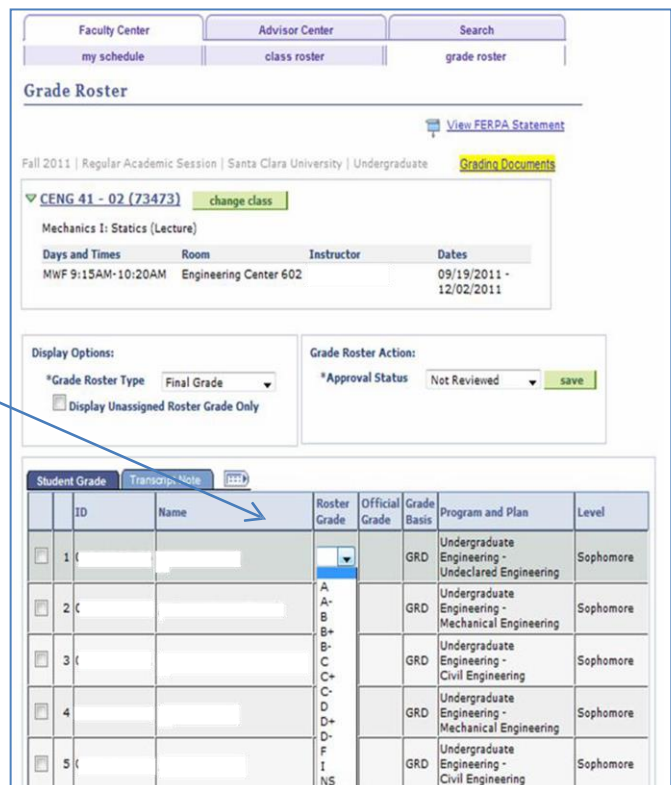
Faculty Center | Advisor Center | Search

my schedule | class roster | grade roster

Grade Roster

View FERPA Statement

Fall 2011 | Regular Academic Session | Santa Clara University | Undergraduate

Grading Documents

CENG 41 - 02 (73473) change class

Mechanics I: Statics (Lecture)

| Days and Times | Room | Instructor | Dates |
|---|---|---|---|
| MWF 9:15AM-10:20AM | Engineering Center 602 | | 09/19/2011 - 12/02/2011 |

Display Options:

*Grade Roster Type Final Grade

Display Unassigned Roster Grade Only

Grade Roster Action:

*Approval Status Not Reviewed save

Student Grade | Transcript Note

| | ID | Name | Roster Grade | Official Grade | Grade Basis | Program and Plan | Level |
|---|---|---|---|---|---|---|---|
| 1 | | | | | GRD | Undergraduate Engineering - Undeclared Engineering | Sophomore |
| 2 | | | | | GRD | Undergraduate Engineering - Mechanical Engineering | Sophomore |
| 3 | | | | | GRD | Undergraduate Engineering - Civil Engineering | Sophomore |
| 4 | | | | | GRD | Undergraduate Engineering - Mechanical Engineering | Sophomore |
| 5 | | | | | GRD | Undergraduate Engineering - Civil Engineering | Sophomore |

A
A-
B
B+
B-
C
C+
C-
D
D+
D-
F
I
NS